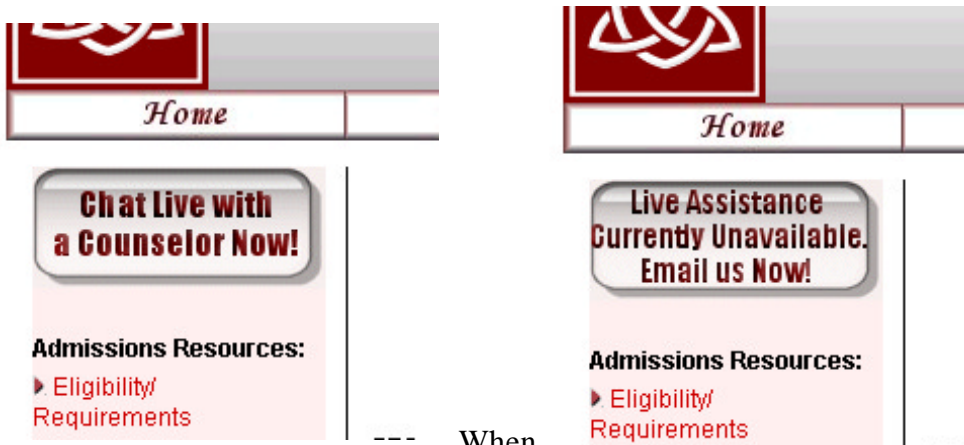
Home

Chat Live with a Counselor Now!

Admissions Resources:

Eligibility/ Requirements

When

Home

Live Assistance Currently Unavailable. Email us Now!

Admissions Resources:

Eligibility/ Requirements